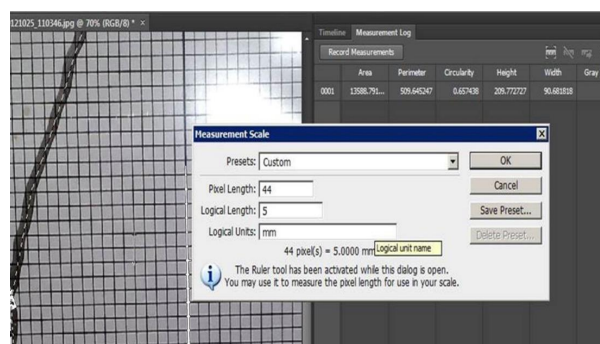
121025_110346.jpg @ 70% (RGB/8) * ×

Timeline Measurement Log

Record Measurements

| | Area | Perimeter | Circularity | Height | Width | Gray |
|---|---|---|---|---|---|---|
| 0001 | 13588.791... | 509.645247 | 0.657438 | 209.772727 | 90.681818 | |

Measurement Scale

Presets: Custom

OK

Cancel

Save Preset...

Delete Preset...

Pixel Length: 44

Logical Length: 5

Logical Units: mm

44 pixel(s) = 5.0000 mm

Logical unit name

The Ruler tool has been activated while this dialog is open. You may use it to measure the pixel length for use in your scale.